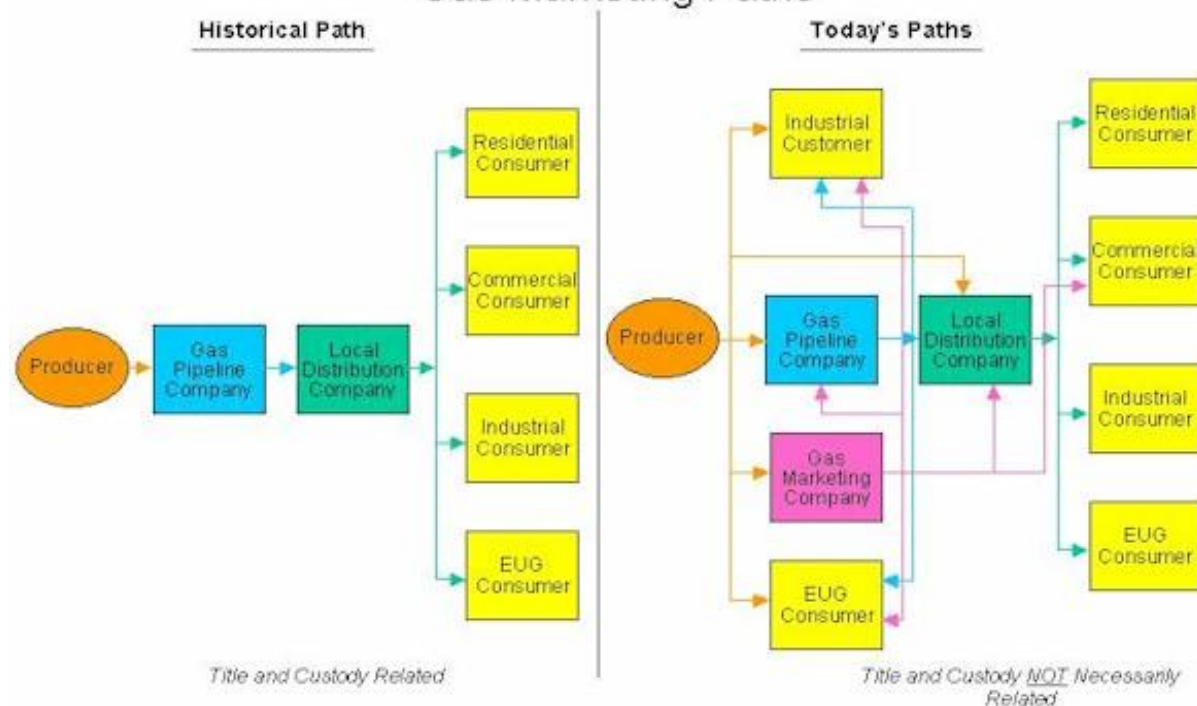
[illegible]

Historical Path

Producer

Gas Pipeline Company

Local Distribution Company

Residential Consumer

Commercial Consumer

Industrial Consumer

EUG Consumer

Title and Custody Related

Today's Paths

Producer

Industrial Customer

Gas Pipeline Company

Local Distribution Company

Gas Marketing Company

EUG Consumer

Residential Consumer

Commercia Consumer

Industrial Consumer

EUG Consumer

Title and Custody NOT Necessarily Related